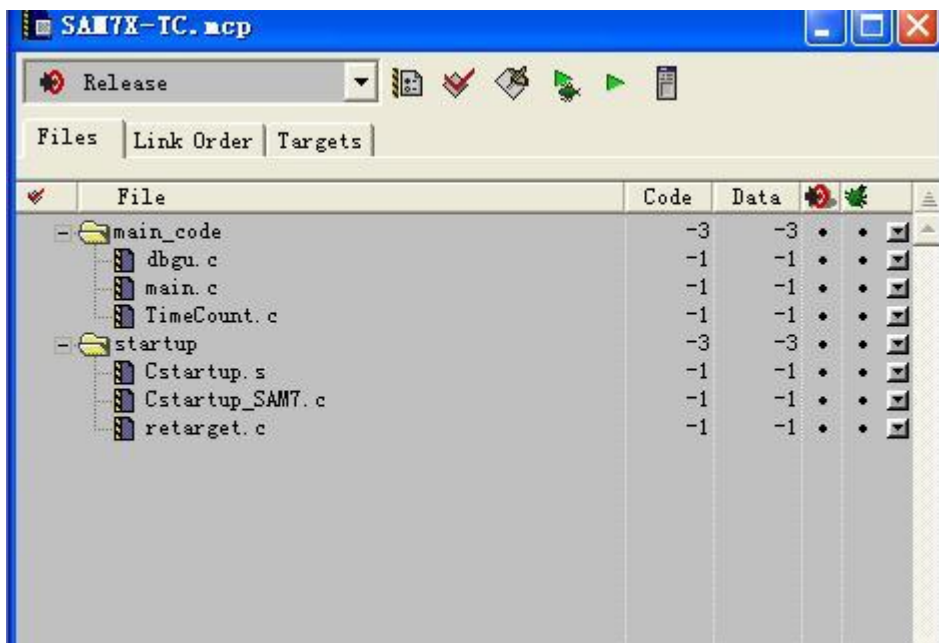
SAM7X-TC.mcp

Release

Files | Link Order | Targets

| File | Code | Data |
|---|---|---|
| main_code | -3 | -3 |
| dbgu.c | -1 | -1 |
| main.c | -1 | -1 |
| TimeCount.c | -1 | -1 |
| startup | -3 | -3 |
| Cstartup.s | -1 | -1 |
| Cstartup_SAM7.c | -1 | -1 |
| retarget.c | -1 | -1 |